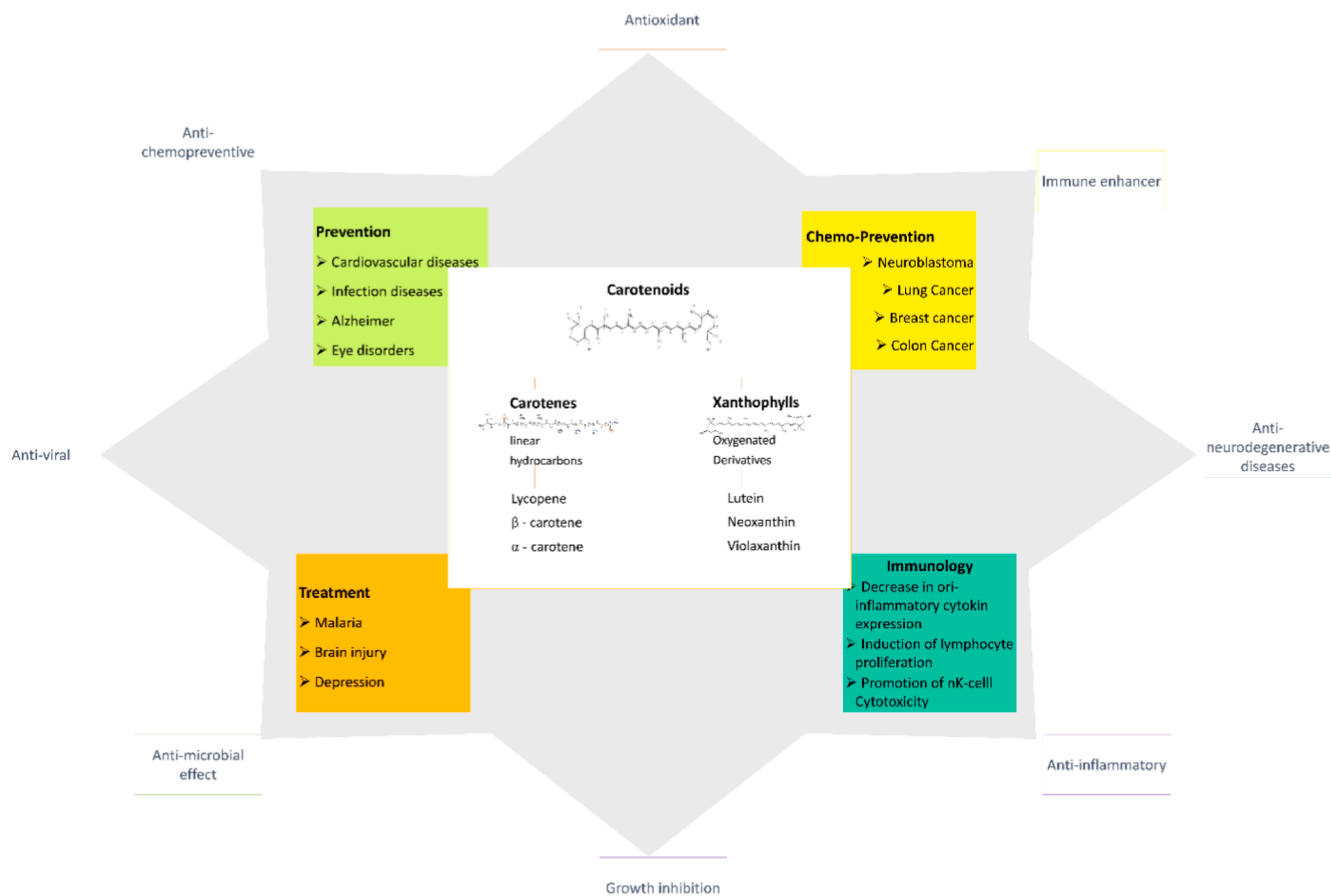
Antioxidant

Anti-chemopreventive

Immune enhancer

Prevention
➤ Cardiovascular diseases
➤ Infection diseases
➤ Alzheimer
➤ Eye disorders

Chemo-Prevention
➤ Neuroblastoma
➤ Lung Cancer
➤ Breast cancer
➤ Colon Cancer

Carotenoids

Carotenes
linear hydrocarbons

Xanthophylls
Oxygenated Derivatives

Anti-viral

Anti-neurodegenerative diseases

Lycopene
$\beta$ - carotene
$\alpha$ - carotene

Lutein
Neoxanthin
Violaxanthin

Treatment
➤ Malaria
➤ Brain injury
➤ Depression

Immunology
➤ Decrease in ori-inflammatory cytokin expression
➤ Induction of lymphocyte proliferation
➤ Promotion of nK-celll Cytotoxicity

Anti-microbial effect

Anti-inflammatory

Growth inhibition